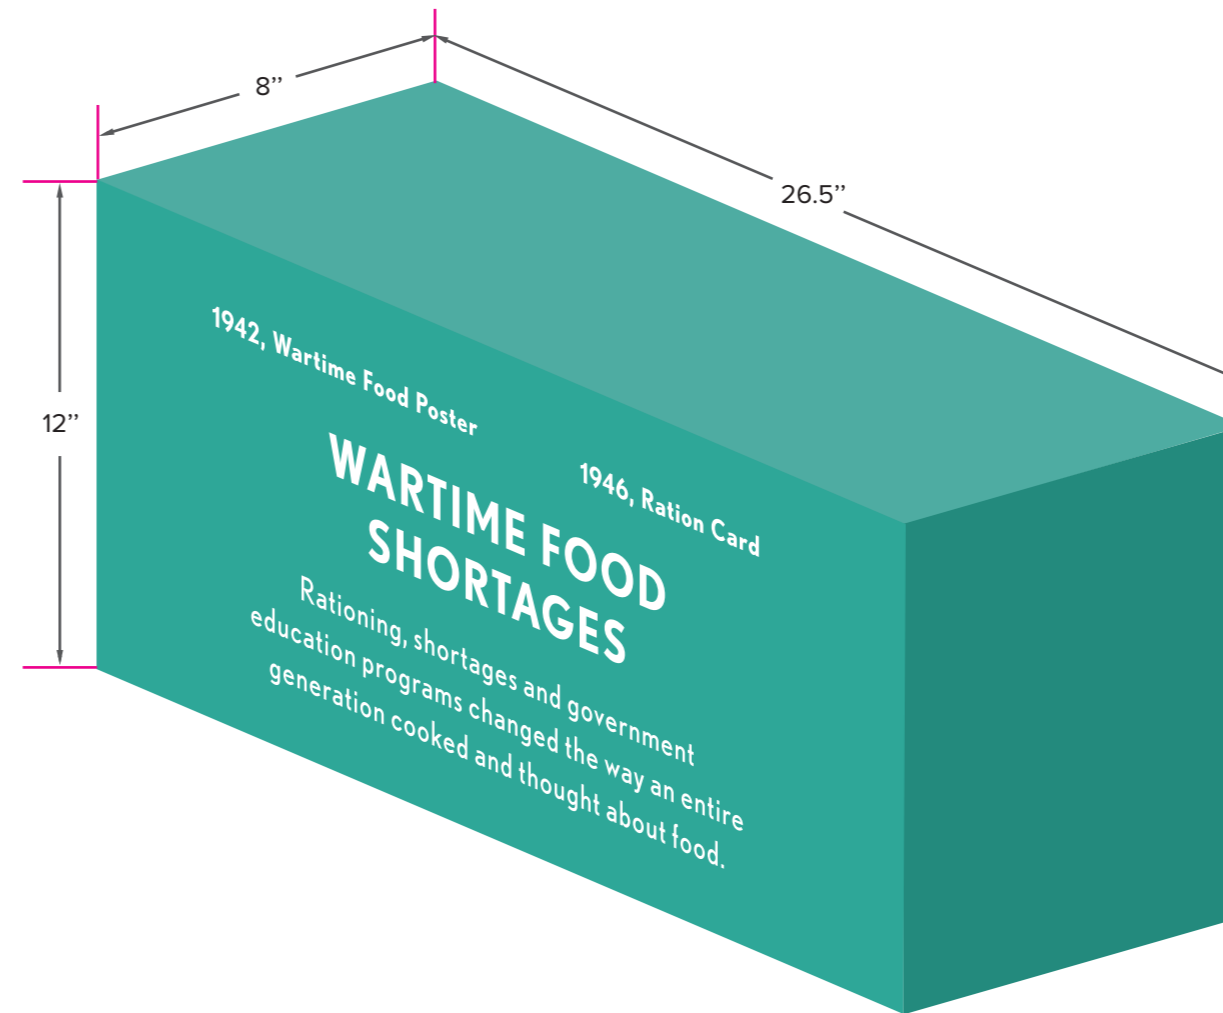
8"

26.5"

12"

1942, Wartime Food Poster

WARTIME FOOD SHORTAGES

1946, Ration Card

Rationing, shortages and government education programs changed the way an entire generation cooked and thought about food.